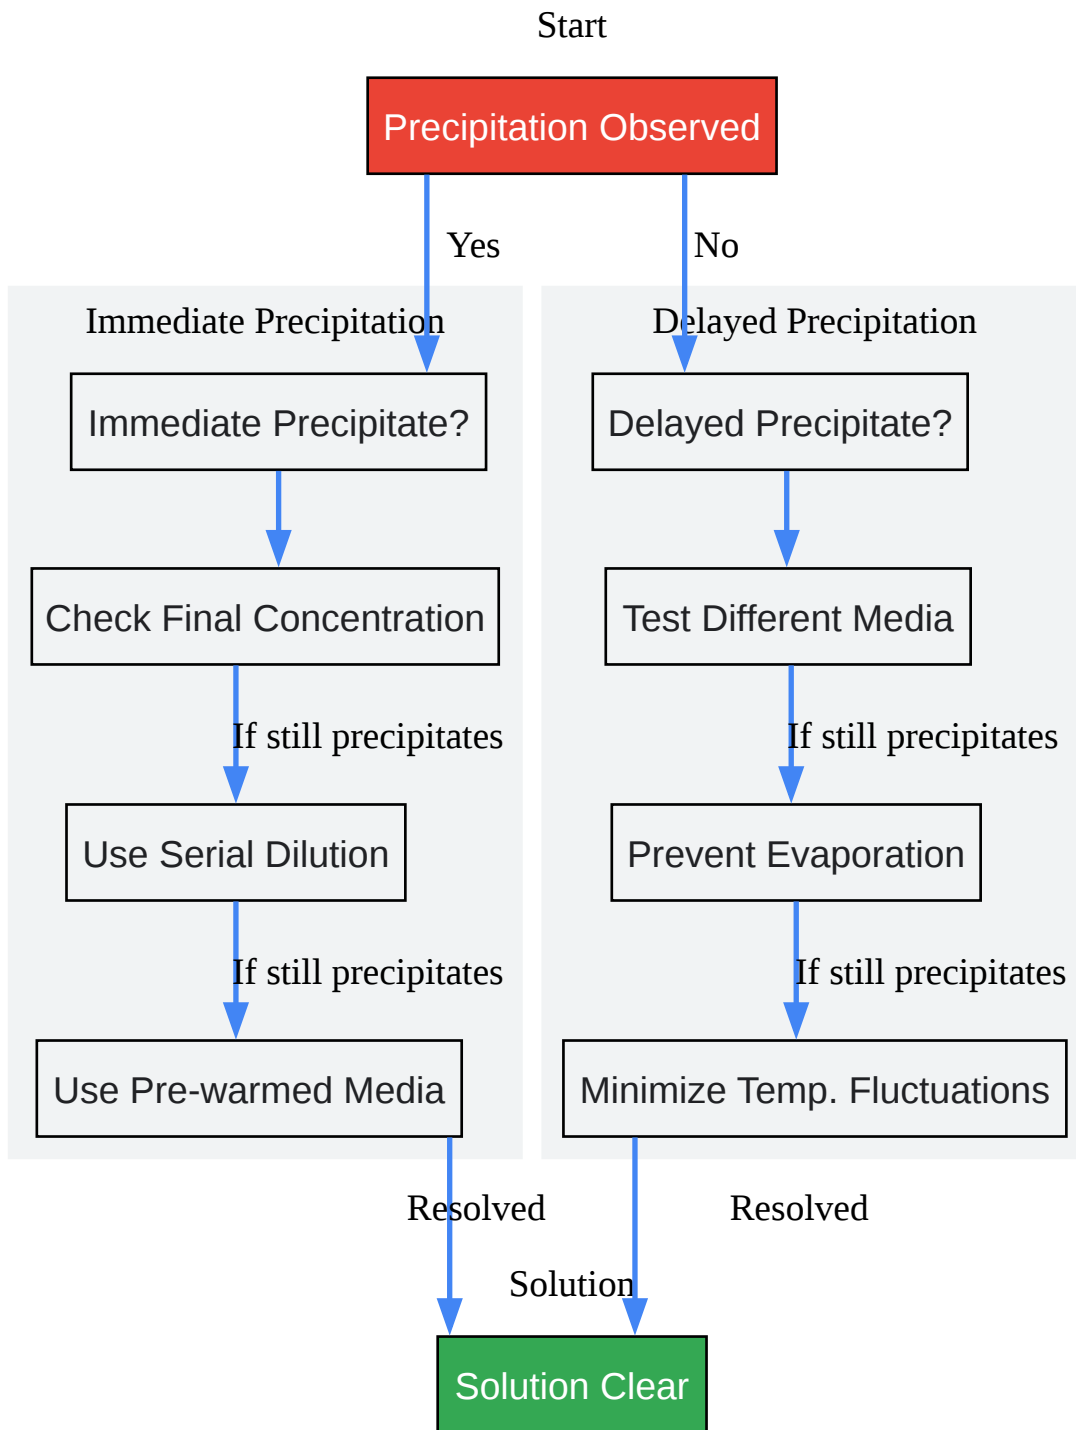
Start

Precipitation Observed

Yes

No

Immediate Precipitation

Immediate Precipitate?

Check Final Concentration

If still precipitates

Use Serial Dilution

If still precipitates

Use Pre-warmed Media

Delayed Precipitation

Delayed Precipitate?

Test Different Media

If still precipitates

Prevent Evaporation

If still precipitates

Minimize Temp. Fluctuations

Resolved

Resolved

Solution

Solution Clear